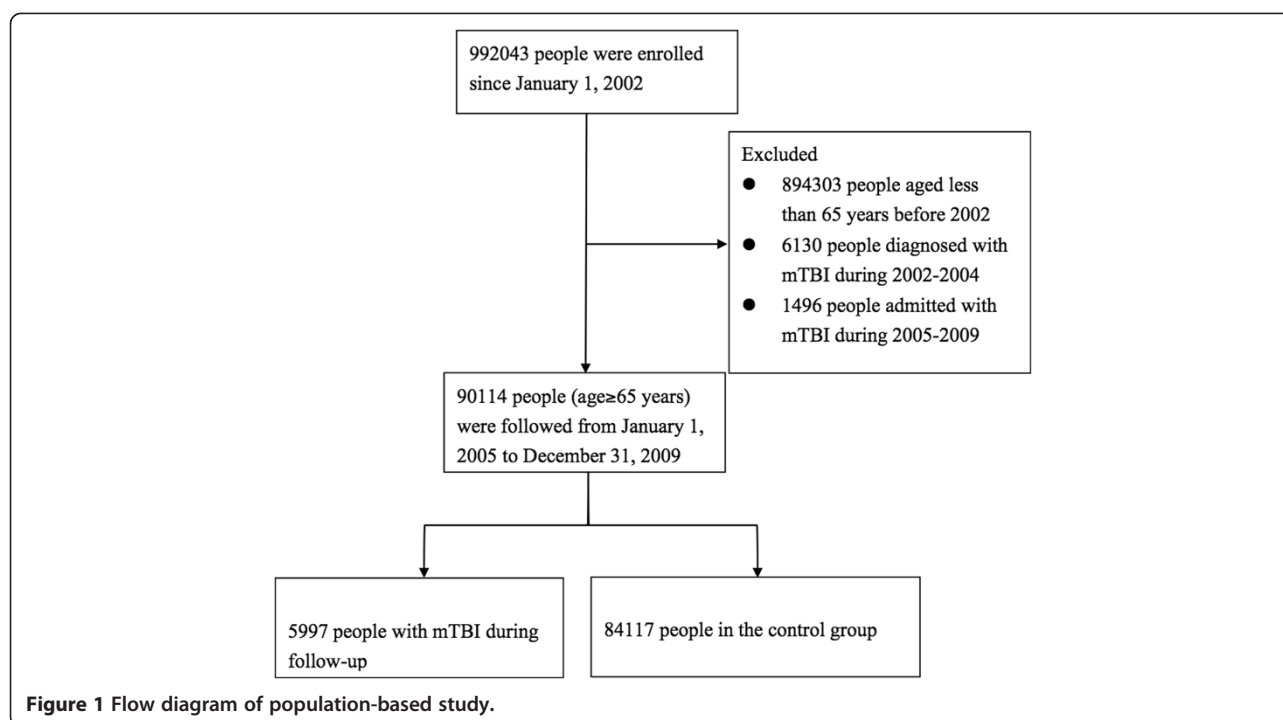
992043 people were enrolled since January 1, 2002

Excluded
- 894303 people aged less than 65 years before 2002
- 6130 people diagnosed with mTBI during 2002-2004
- 1496 people admitted with mTBI during 2005-2009

90114 people (age≥65 years) were followed from January 1, 2005 to December 31, 2009

5997 people with mTBI during follow-up

84117 people in the control group

Figure 1 Flow diagram of population-based study.